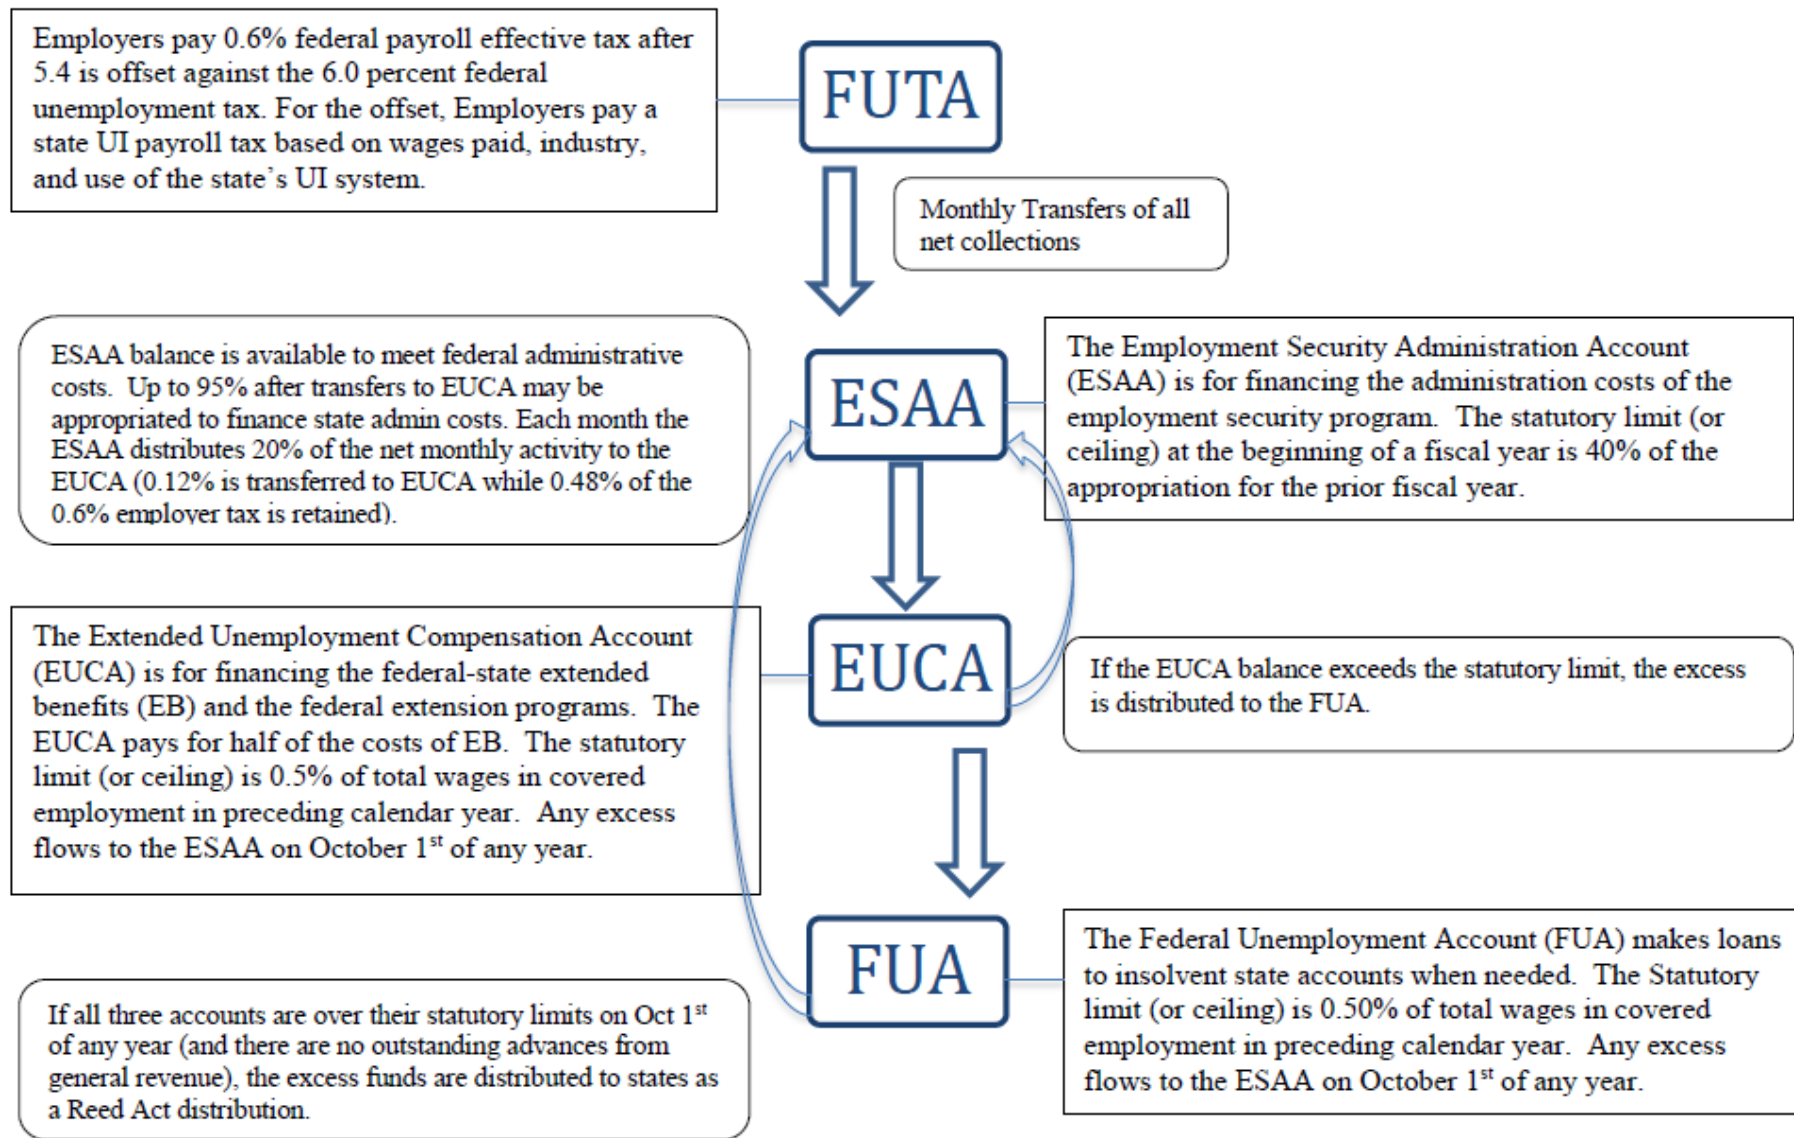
Employers pay 0.6% federal payroll effective tax after 5.4 is offset against the 6.0 percent federal unemployment tax. For the offset, Employers pay a state UI payroll tax based on wages paid, industry, and use of the state's UI system.

FUTA

Monthly Transfers of all net collections

ESAA balance is available to meet federal administrative costs. Up to 95% after transfers to EUCA may be appropriated to finance state admin costs. Each month the ESAA distributes 20% of the net monthly activity to the EUCA (0.12% is transferred to EUCA while 0.48% of the 0.6% employer tax is retained).

ESAA

The Employment Security Administration Account (ESAA) is for financing the administration costs of the employment security program. The statutory limit (or ceiling) at the beginning of a fiscal year is 40% of the appropriation for the prior fiscal year.

The Extended Unemployment Compensation Account (EUCA) is for financing the federal-state extended benefits (EB) and the federal extension programs. The EUCA pays for half of the costs of EB. The statutory limit (or ceiling) is 0.5% of total wages in covered employment in preceding calendar year. Any excess flows to the ESAA on October 1$^{st}$ of any year.

EUCA

If the EUCA balance exceeds the statutory limit, the excess is distributed to the FUA.

FUA

The Federal Unemployment Account (FUA) makes loans to insolvent state accounts when needed. The Statutory limit (or ceiling) is 0.50% of total wages in covered employment in preceding calendar year. Any excess flows to the ESAA on October 1$^{st}$ of any year.

If all three accounts are over their statutory limits on Oct 1$^{st}$ of any year (and there are no outstanding advances from general revenue), the excess funds are distributed to states as a Reed Act distribution.